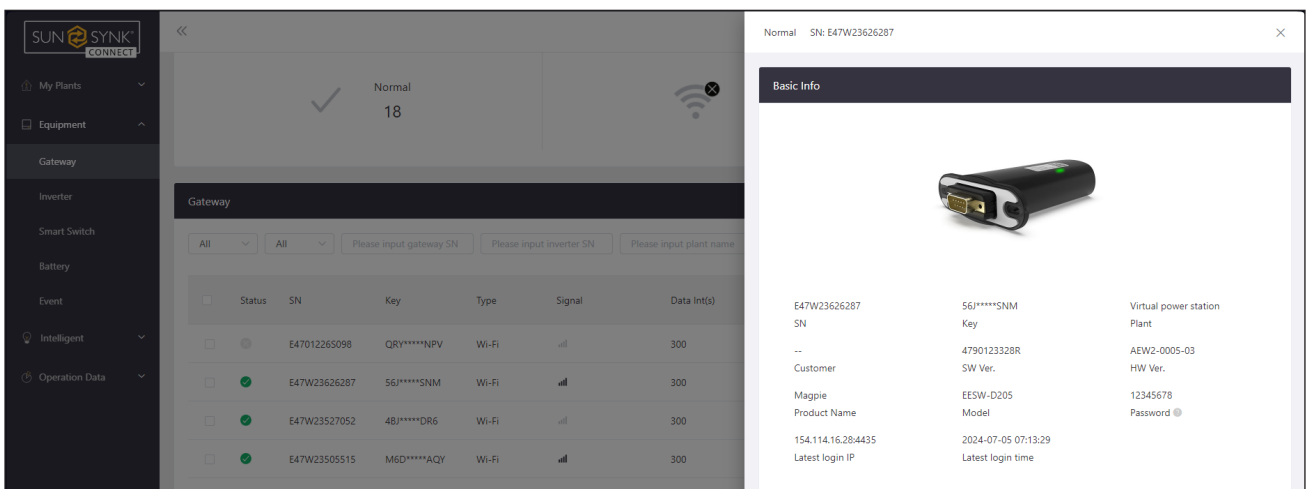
SUN SYNK CONNECT

My Plants
Equipment
Gateway
Inverter
Smart Switch
Battery
Event
Intelligent
Operation Data

Normal
18

Gateway

All | All | Please input gateway SN | Please input inverter SN | Please input plant name

| | Status | SN | Key | Type | Signal | Data Int(s) |
|---|---|---|---|---|---|---|
| | | E47012265098 | QRY*****NPV | Wi-Fi | | 300 |
| | | E47W23626287 | 56J*****SNM | Wi-Fi | | 300 |
| | | E47W23527052 | 4BJ*****DR6 | Wi-Fi | | 300 |
| | | E47W23505515 | M6D*****AQY | Wi-Fi | | 300 |

Normal SN: E47W23626287

Basic Info

E47W23626287
SN

56J*****SNM
Key

Virtual power station
Plant

--
Customer

4790123328R
SW Ver.

AEW2-0005-03
HW Ver.

Magpie
Product Name

EESW-D205
Model

12345678
Password

154.114.16.28:4435
Latest login IP

2024-07-05 07:13:29
Latest login time